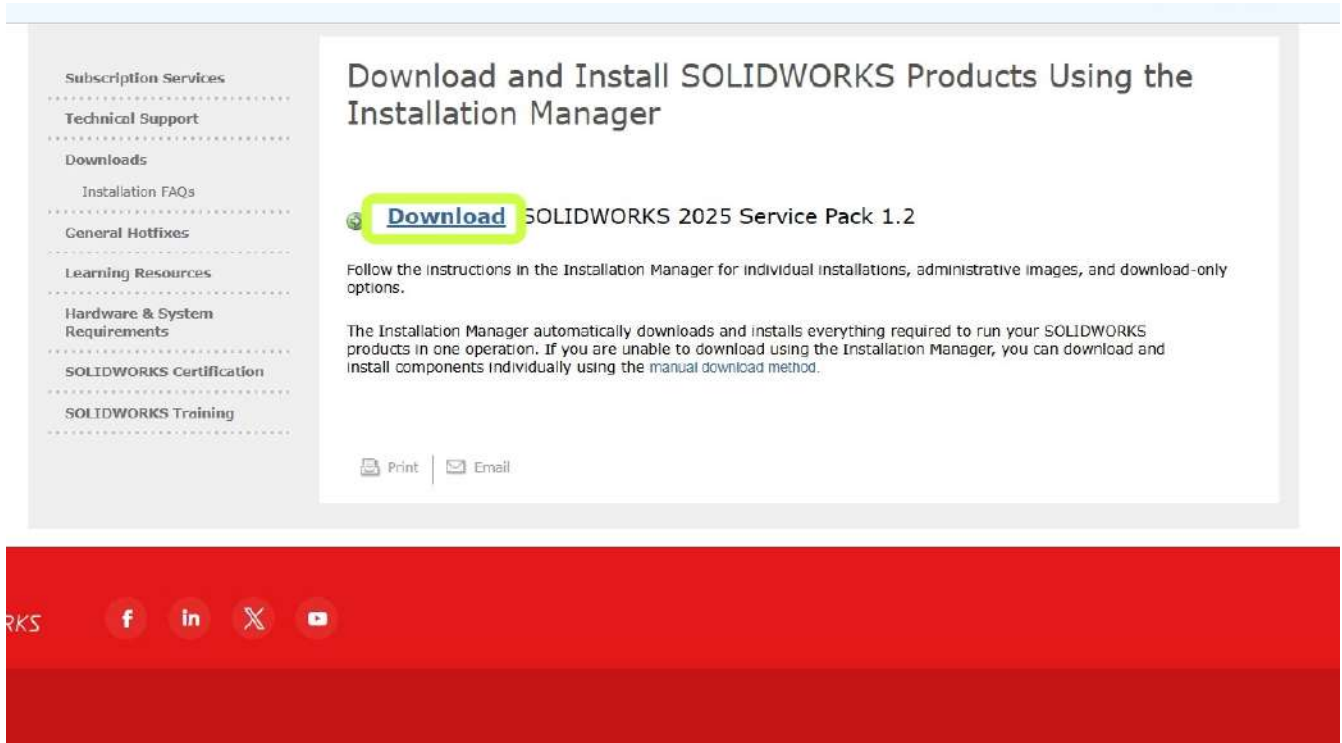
Subscription Services
Technical Support
Downloads
Installation FAQs
General Hotfixes
Learning Resources
Hardware & System Requirements
SOLIDWORKS Certification
SOLIDWORKS Training

Download and Install SOLIDWORKS Products Using the Installation Manager

Download SOLIDWORKS 2025 Service Pack 1.2

Follow the instructions in the Installation Manager for individual installations, administrative images, and download-only options.

The Installation Manager automatically downloads and installs everything required to run your SOLIDWORKS products in one operation. If you are unable to download using the Installation Manager, you can download and install components individually using the manual download method.

Print | Email

RKS